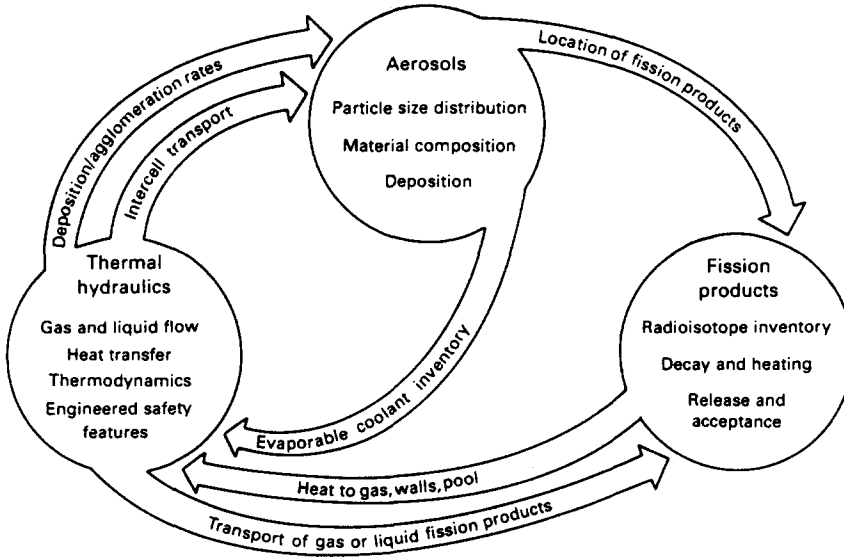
Aerosols
Particle size distribution
Material composition
Deposition

Location of fission products

Deposition/agglomeration rates

Intercell transport

Thermal hydraulics
Gas and liquid flow
Heat transfer
Thermodynamics
Engineered safety features

Evaporable coolant inventory

Fission products
Radioisotope inventory
Decay and heating
Release and acceptance

Heat to gas, walls, pool

Transport of gas or liquid fission products